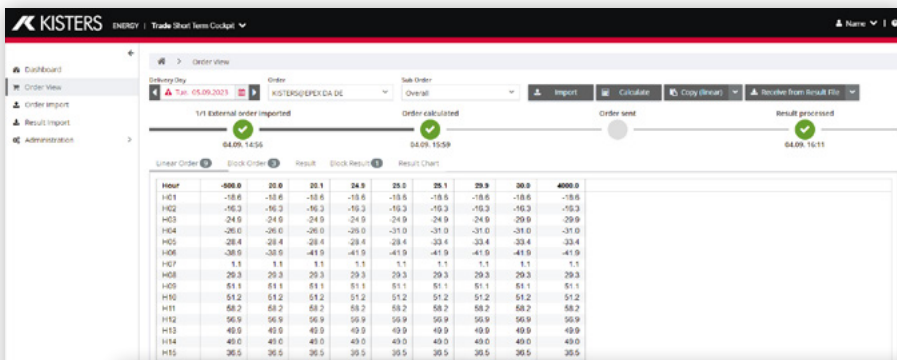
KISTERS ENERGY | Trade Short Term Cockpit

Name

Dashboard
Order View
Order Import
Result Import
Administration

Order View

Delivery Day
Tue. 05.09.2023
Order
KISTERS@EPEX DA DE
Sub Order
Overall
Import
Calculate
Copy (linear)
Receive from Result File

1/1 External order imported
04.09. 14:56
Order calculated
04.09. 15:59
Order sent
Result processed
04.09. 16:11

Linear Order 0
Block Order 3
Result
Block Result 1
Result Chart

| Hour | -500.0 | 20.0 | 20.1 | 24.9 | 25.0 | 25.1 | 29.9 | 30.0 | 4000.0 |
|---|---|---|---|---|---|---|---|---|---|
| H01 | -18.6 | -18.6 | -18.6 | -18.6 | -18.6 | -18.6 | -18.6 | -18.6 | -18.6 |
| H02 | -16.3 | -16.3 | -16.3 | -16.3 | -16.3 | -16.3 | -16.3 | -16.3 | -16.3 |
| H03 | -24.9 | -24.9 | -24.9 | -24.9 | -24.9 | -24.9 | -24.9 | -29.9 | -29.9 |
| H04 | -26.0 | -26.0 | -26.0 | -26.0 | -31.0 | -31.0 | -31.0 | -31.0 | -31.0 |
| H05 | -28.4 | -28.4 | -28.4 | -28.4 | -28.4 | -33.4 | -33.4 | -33.4 | -33.4 |
| H06 | -38.9 | -38.9 | -41.9 | -41.9 | -41.9 | -41.9 | -41.9 | -41.9 | -41.9 |
| H07 | 1.1 | 1.1 | 1.1 | 1.1 | 1.1 | 1.1 | 1.1 | 1.1 | 1.1 |
| H08 | 29.3 | 29.3 | 29.3 | 29.3 | 29.3 | 29.3 | 29.3 | 29.3 | 29.3 |
| H09 | 51.1 | 51.1 | 51.1 | 51.1 | 51.1 | 51.1 | 51.1 | 51.1 | 51.1 |
| H10 | 51.2 | 51.2 | 51.2 | 51.2 | 51.2 | 51.2 | 51.2 | 51.2 | 51.2 |
| H11 | 58.2 | 58.2 | 58.2 | 58.2 | 58.2 | 58.2 | 58.2 | 58.2 | 58.2 |
| H12 | 56.9 | 56.9 | 56.9 | 56.9 | 56.9 | 56.9 | 56.9 | 56.9 | 56.9 |
| H13 | 49.9 | 49.9 | 49.9 | 49.9 | 49.9 | 49.9 | 49.9 | 49.9 | 49.9 |
| H14 | 49.0 | 49.0 | 49.0 | 49.0 | 49.0 | 49.0 | 49.0 | 49.0 | 49.0 |
| H15 | 36.5 | 36.5 | 36.5 | 36.5 | 36.5 | 36.5 | 36.5 | 36.5 | 36.5 |